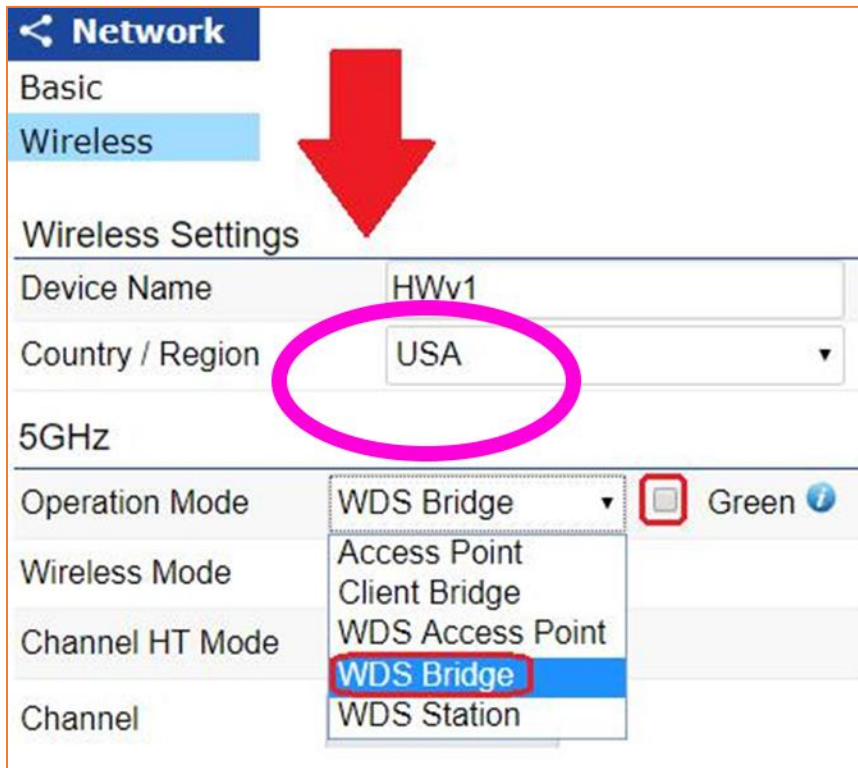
Network
Basic
Wireless

Wireless Settings

| Device Name | HWv1 |
|---|---|
| Country / Region | USA |

5GHz

Operation Mode WDS Bridge Green
Wireless Mode
Channel HT Mode
Channel

Access Point
Client Bridge
WDS Access Point
WDS Bridge
WDS Station